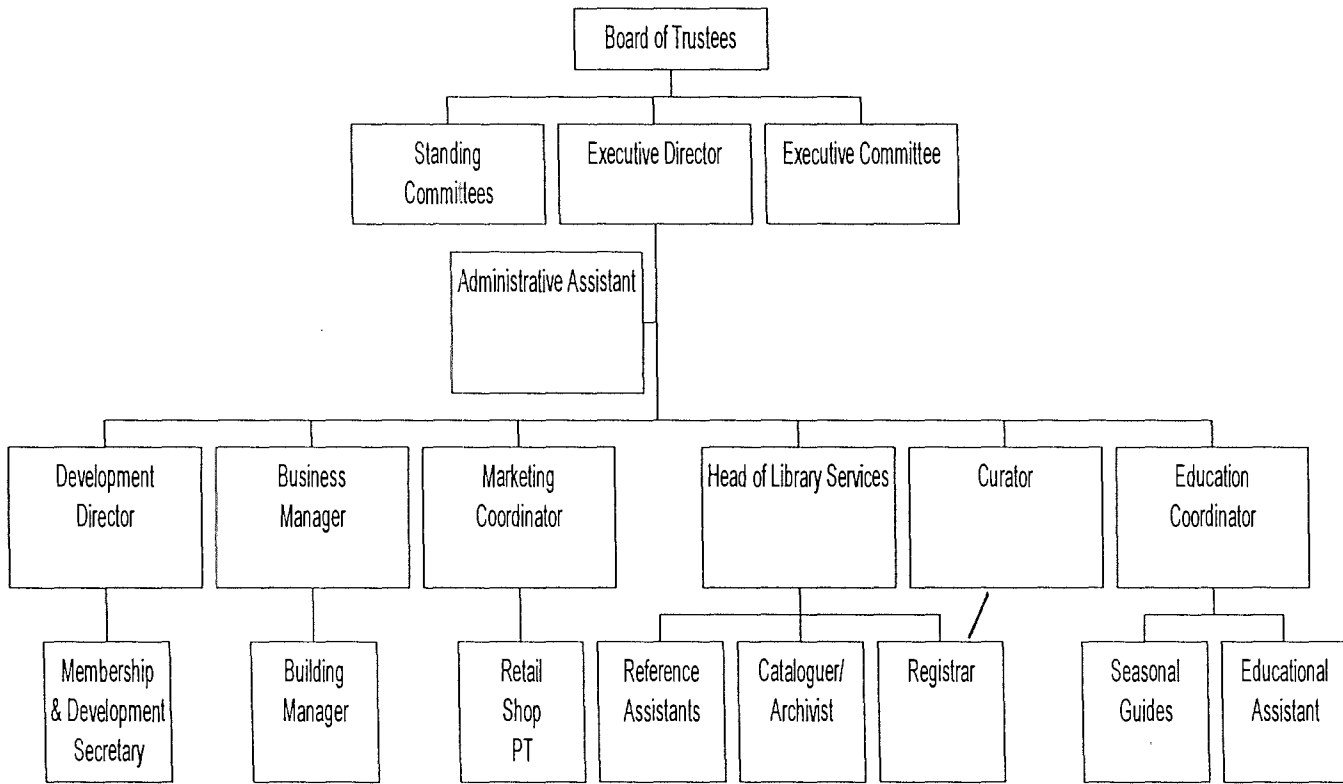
Board of Trustees

Standing Committees

Executive Director

Executive Committee

Administrative Assistant

Development Director

Business Manager

Marketing Coordinator

Head of Library Services

Curator

Education Coordinator

Membership & Development Secretary

Building Manager

Retail Shop PT

Reference Assistants

Cataloguer/ Archivist

Registrar

Seasonal Guides

Educational Assistant